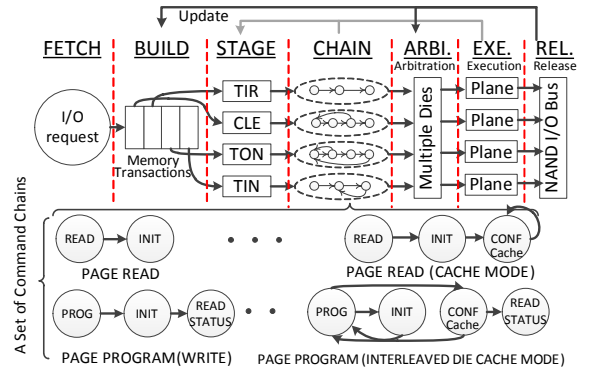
Update

FETCH | BUILD | STAGE | CHAIN | ARBI. Arbitration | EXE. Execution | REL. Release

I/O request

Memory Transactions

TIR
CLE
TON
TIN

Multiple Dies

Plane
Plane
Plane
Plane

NAND I/O Bus

A Set of Command Chains

READ → INIT • • •
PAGE READ

READ → INIT → CONF Cache
PAGE READ (CACHE MODE)

PROG → INIT → READ STATUS • •
PAGE PROGRAM(WRITE)

PROG → INIT → CONF Cache → READ STATUS
PAGE PROGRAM (INTERLEAVED DIE CACHE MODE)